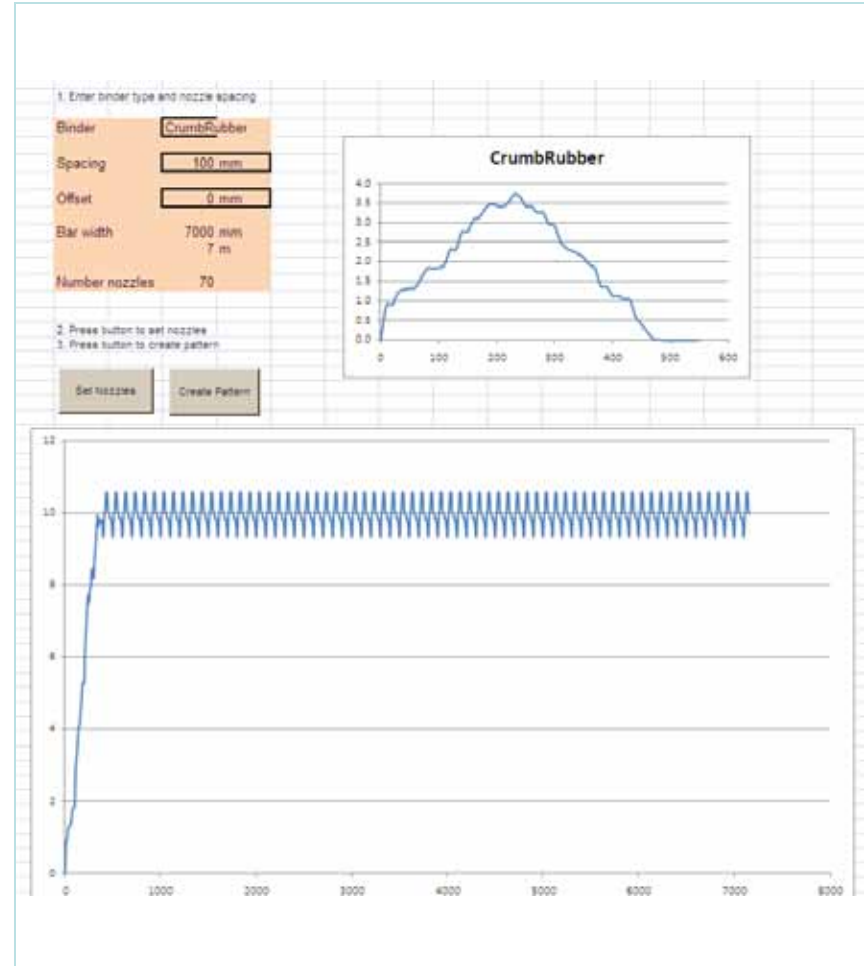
1. Enter binder type and nozzle spacing

| | |
|---|---|
| Binder | CrumbRubber |
| Spacing | 100 mm |
| Offset | 0 mm |
| Bar width | 7000 mm |
| | 7 m |
| Number nozzles | 70 |

2. Press button to set nozzles
3. Press button to create pattern

Set Nozzles

Create Pattern

CrumbRubber

4.0
3.5
3.0
2.5
2.0
1.5
1.0
0.5
0.0

0 100 200 300 400 500 600

12
10
8
6
4
2
0

0 1000 2000 3000 4000 5000 6000 7000 8000